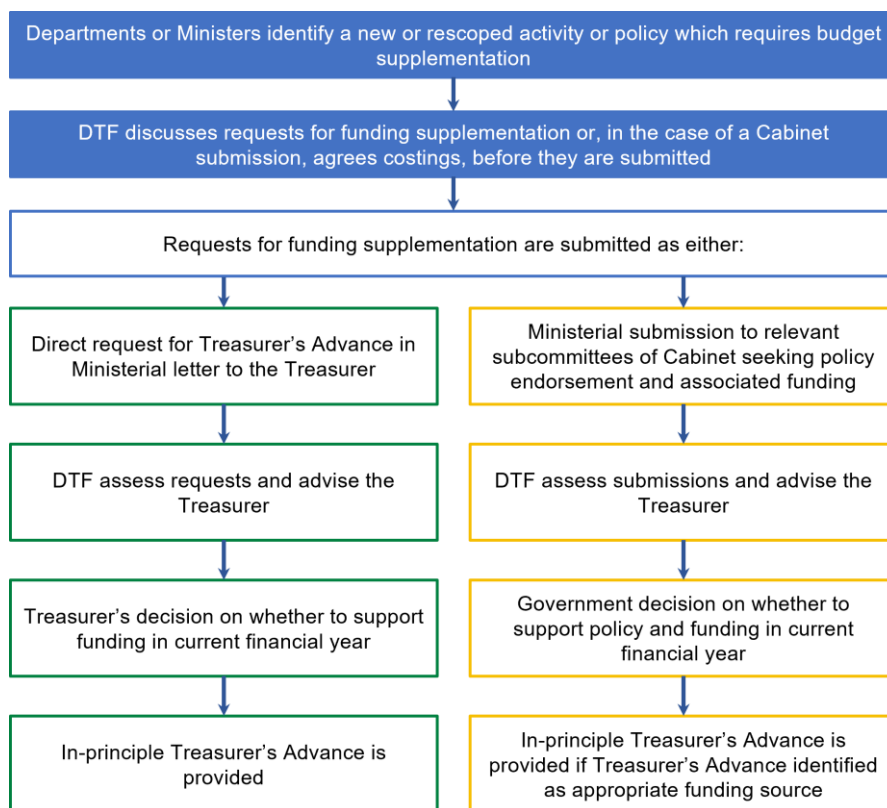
Departments or Ministers identify a new or rescoped activity or policy which requires budget supplementation

DTF discusses requests for funding supplementation or, in the case of a Cabinet submission, agrees costings, before they are submitted

Requests for funding supplementation are submitted as either:

Direct request for Treasurer's Advance in Ministerial letter to the Treasurer

DTF assess requests and advise the Treasurer

Treasurer's decision on whether to support funding in current financial year

In-principle Treasurer's Advance is provided

Ministerial submission to relevant subcommittees of Cabinet seeking policy endorsement and associated funding

DTF assess submissions and advise the Treasurer

Government decision on whether to support policy and funding in current financial year

In-principle Treasurer's Advance is provided if Treasurer's Advance identified as appropriate funding source